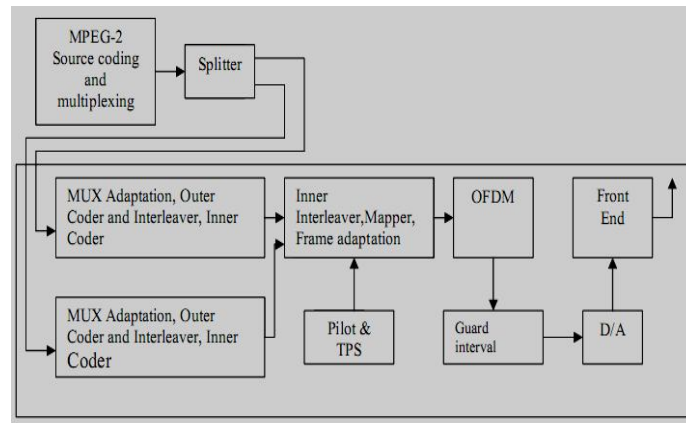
MPEG-2 Source coding and multiplexing

Splitter

MUX Adaptation, Outer Coder and Interleaver, Inner Coder

MUX Adaptation, Outer Coder and Interleaver, Inner Coder

Inner Interleaver,Mapper, Frame adaptation

Pilot & TPS

OFDM

Guard interval

D/A

Front End